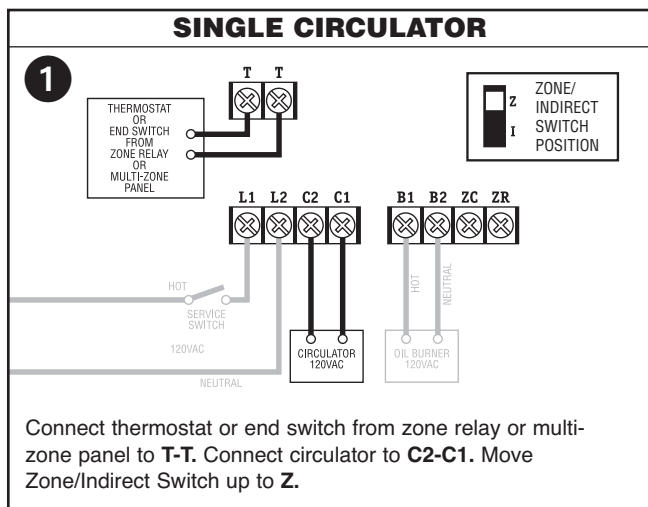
SINGLE CIRCULATOR

1

T T

THERMOSTAT OR END SWITCH FROM ZONE RELAY OR MULTI-ZONE PANEL

Z
I

ZONE/ INDIRECT SWITCH POSITION

L1 L2 C2 C1

B1 B2 ZC ZR

HOT

SERVICE SWITCH

120VAC

NEUTRAL

CIRCULATOR 120VAC

HOT

NEUTRAL

OIL BURNER 120VAC

Connect thermostat or end switch from zone relay or multizone panel to **T-T.** Connect circulator to **C2-C1.** Move Zone/Indirect Switch up to **Z.**